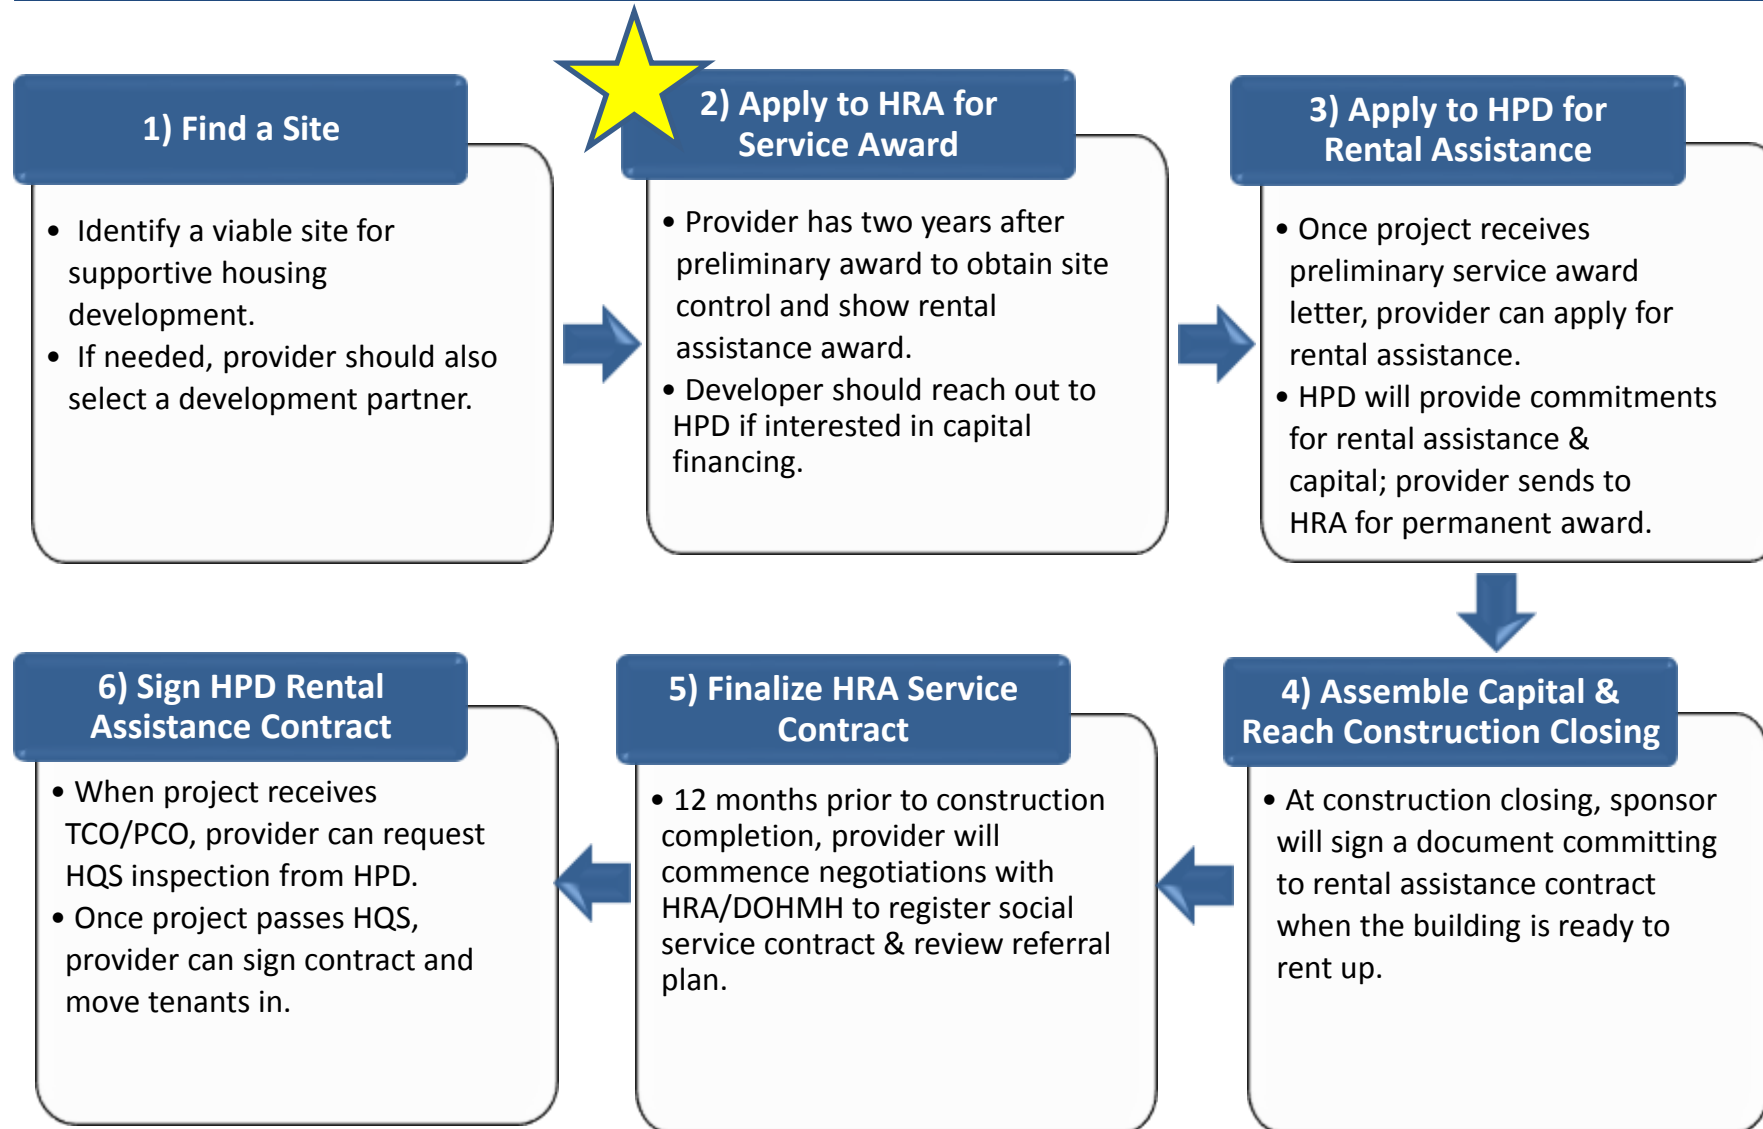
1) Find a Site

- Identify a viable site for supportive housing development.
- If needed, provider should also select a development partner.

2) Apply to HRA for Service Award

- Provider has two years after preliminary award to obtain site control and show rental assistance award.
- Developer should reach out to HPD if interested in capital financing.

3) Apply to HPD for Rental Assistance

- Once project receives preliminary service award letter, provider can apply for rental assistance.
- HPD will provide commitments for rental assistance & capital; provider sends to HRA for permanent award.

4) Assemble Capital & Reach Construction Closing

- At construction closing, sponsor will sign a document committing to rental assistance contract when the building is ready to rent up.

5) Finalize HRA Service Contract

- 12 months prior to construction completion, provider will commence negotiations with HRA/DOHMH to register social service contract & review referral plan.

6) Sign HPD Rental Assistance Contract

- When project receives TCO/PCO, provider can request HQS inspection from HPD.
- Once project passes HQS, provider can sign contract and move tenants in.